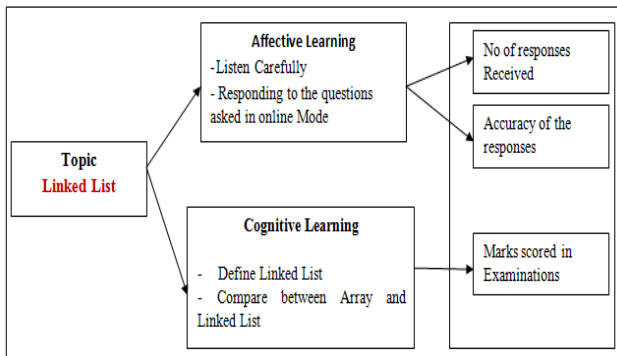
Topic
Linked List

Affective Learning
-Listen Carefully
- Responding to the questions asked in online Mode

Cognitive Learning
- Define Linked List
- Compare between Array and Linked List

No of responses Received

Accuracy of the responses

Marks scored in Examinations